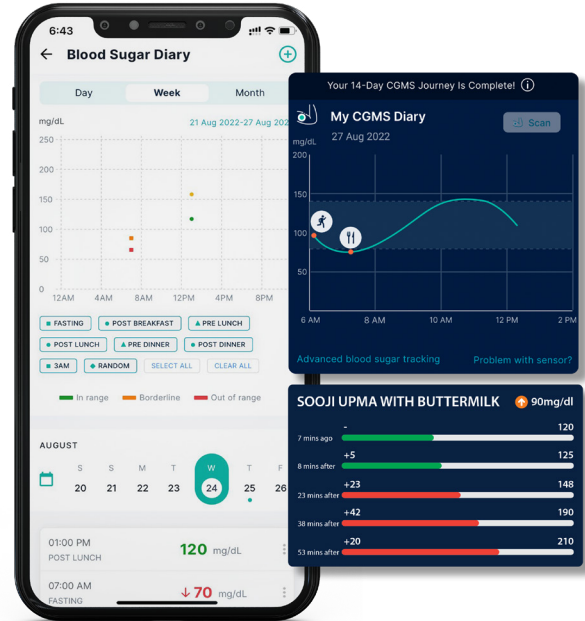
6:43

Blood Sugar Diary

Day | Week | Month

mg/dL 21 Aug 2022-27 Aug 202

250
200
150
100
50
0
12AM 4AM 8AM 12PM 8PM

FASTING | POST BREAKFAST | PRE LUNCH
POST LUNCH | PRE DINNER | POST DINNER
3AM | RANDOM | SELECT ALL | CLEAR ALL

In range | Borderline | Out of range

AUGUST

S S M T W T F
20 21 22 23 24 25 26

01:00 PM
POST LUNCH
120 mg/dL

07:00 AM
FASTING
↓ 70 mg/dL

Your 14-Day CGMS Journey Is Complete!

My CGMS Diary
27 Aug 2022
Scan

mg/dL
200
150
100
50
6 AM 8 AM 10 AM 12 PM 2 PM

Advanced blood sugar tracking
Problem with sensor?

SOOJI UPMA WITH BUTTERMILK
90mg/dl

7 mins ago - 120
8 mins after +5 125
23 mins after +23 148
38 mins after +42 190
53 mins after +20 210